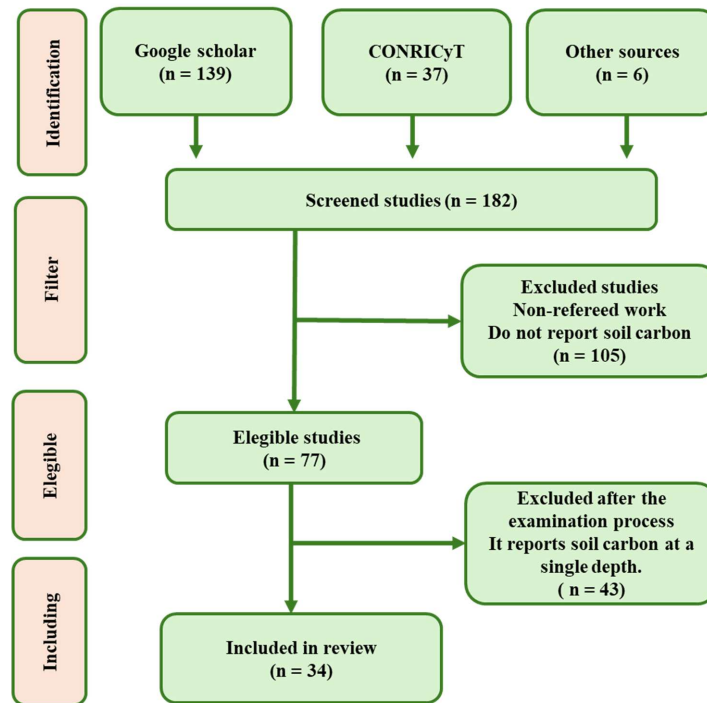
Identification

Google scholar
(n = 139)

CONRICyT
(n = 37)

Other sources
(n = 6)

Screened studies (n = 182)

Filter

Excluded studies
Non-refereed work
Do not report soil carbon
(n = 105)

Elegible

Elegible studies
(n = 77)

Excluded after the examination process
It reports soil carbon at a single depth.
( n = 43)

Including

Included in review
(n = 34)